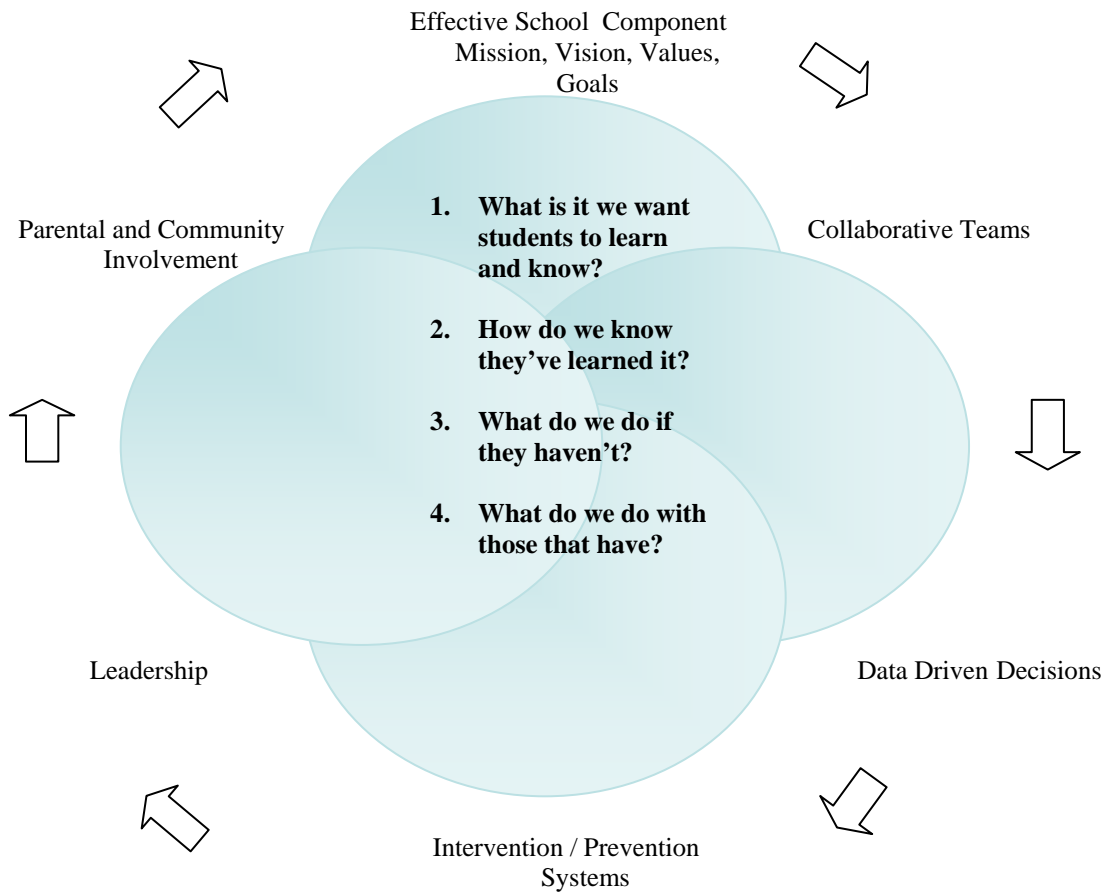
Effective School Component
Mission, Vision, Values, Goals

Parental and Community Involvement

1. What is it we want students to learn and know?

2. How do we know they've learned it?

3. What do we do if they haven't?

4. What do we do with those that have?

Collaborative Teams

Leadership

Data Driven Decisions

Intervention / Prevention Systems